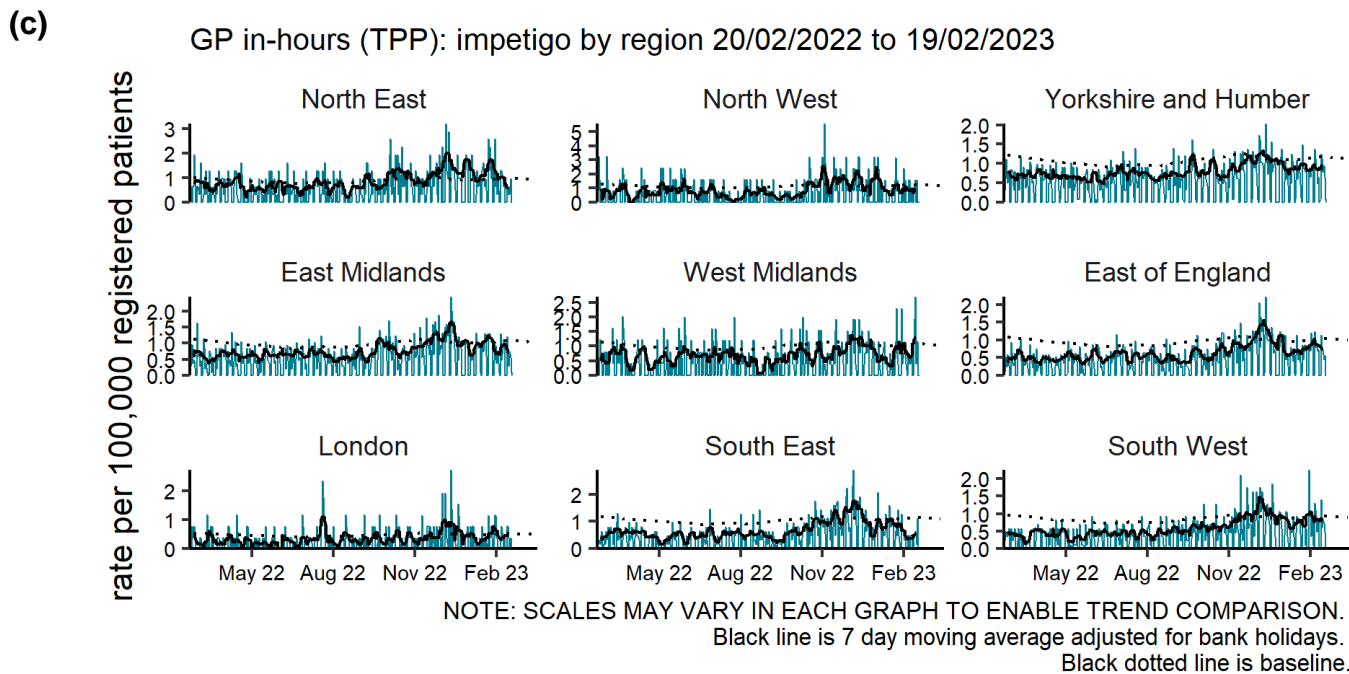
(c)

GP in-hours (TPP): impetigo by region 20/02/2022 to 19/02/2023

rate per 100,000 registered patients

North East
3
2
1
0

North West
5
4
3
2
1
0

Yorkshire and Humber
2.0
1.5
1.0
0.5
0.0

East Midlands
2.0
1.5
1.0
0.5
0.0

West Midlands
2.5
2.0
1.5
1.0
0.5
0.0

East of England
2.0
1.5
1.0
0.5
0.0

London
2
1
0
May 22
Aug 22
Nov 22
Feb 23

South East
2
1
0
May 22
Aug 22
Nov 22
Feb 23

South West
2.0
1.5
1.0
0.5
0.0
May 22
Aug 22
Nov 22
Feb 23

NOTE: SCALES MAY VARY IN EACH GRAPH TO ENABLE TREND COMPARISON.
Black line is 7 day moving average adjusted for bank holidays.
Black dotted line is baseline.